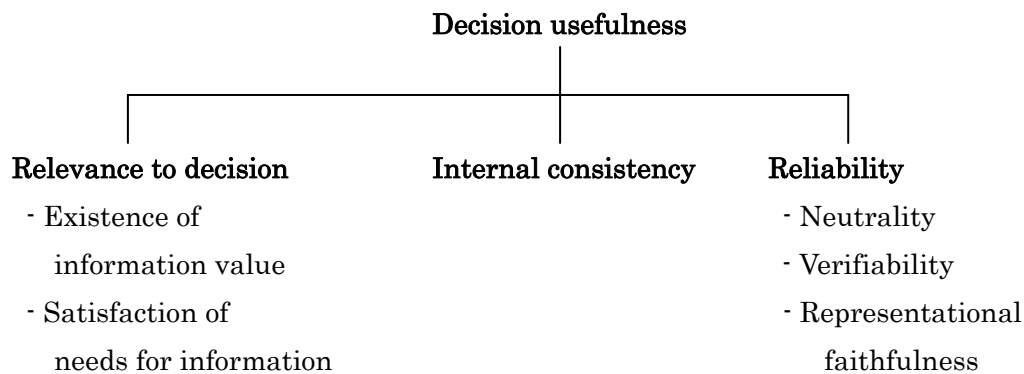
Decision usefulness

Relevance to decision
- Existence of information value
- Satisfaction of needs for information

Internal consistency

Reliability
- Neutrality
- Verifiability
- Representational faithfulness